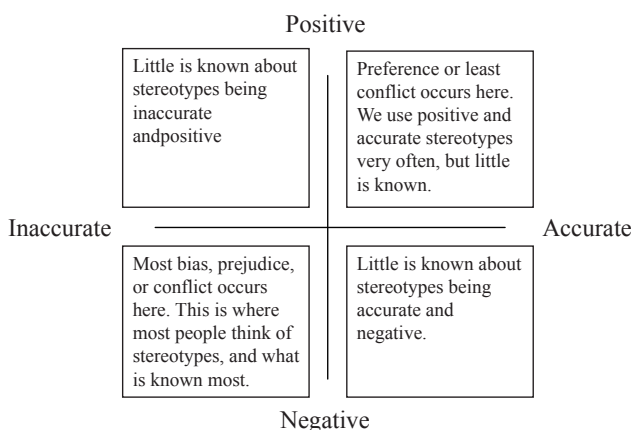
Positive

Little is known about stereotypes being inaccurate andpositive

Preference or least conflict occurs here. We use positive and accurate stereotypes very often, but little is known.

Inaccurate

Accurate

Most bias, prejudice, or conflict occurs here. This is where most people think of stereotypes, and what is known most.

Little is known about stereotypes being accurate and negative.

Negative